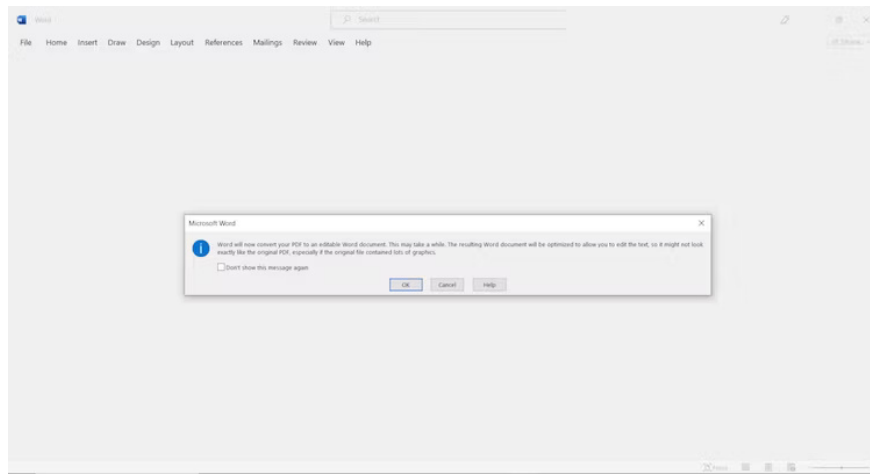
Word

Search

File Home Insert Draw Design Layout References Mailings Review View Help

Share

Microsoft Word

×

Word will now convert your PDF to an editable Word document. This may take a while. The resulting Word document will be optimized to allow you to edit the text, so it might not look exactly like the original PDF, especially if the original file contained lots of graphics.

Don't show this message again

OK Cancel Help

Focus